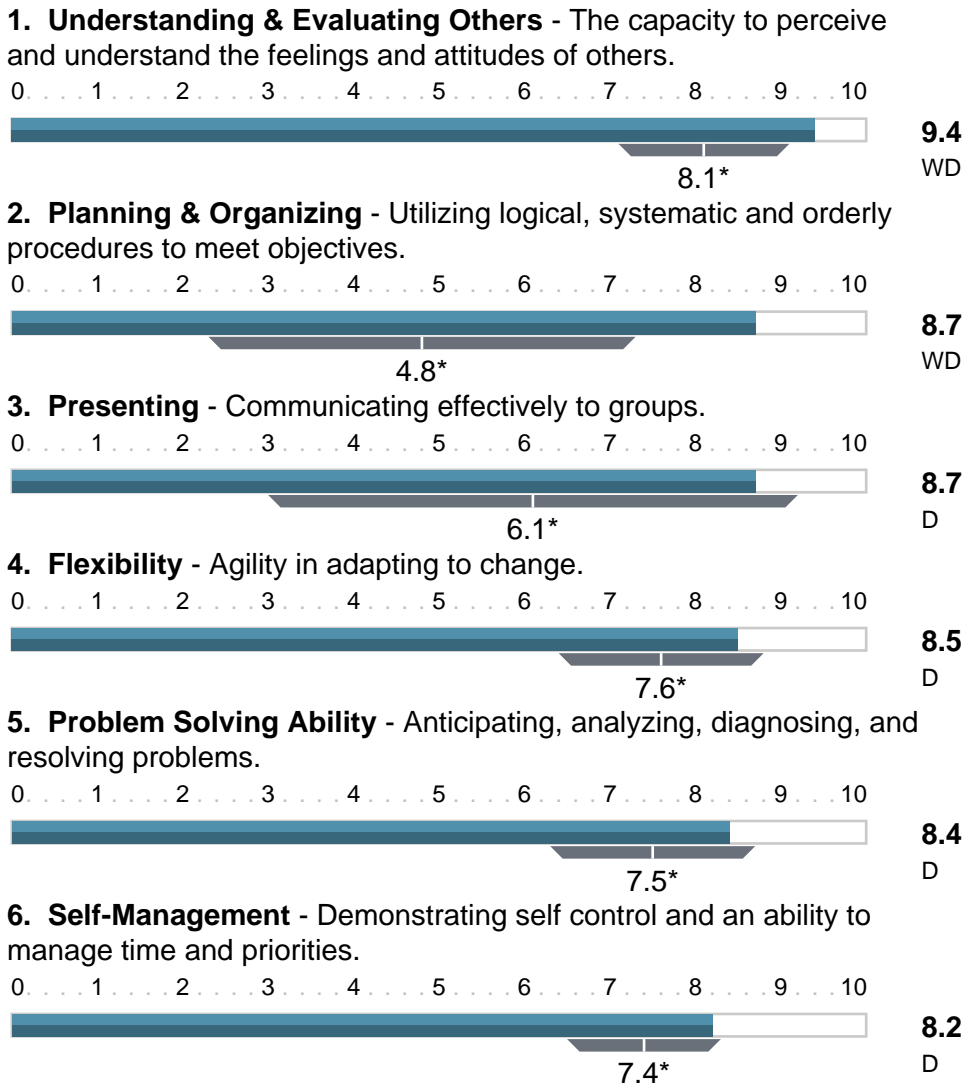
**1. Understanding & Evaluating Others** - The capacity to perceive and understand the feelings and attitudes of others.

0 . . . . 1 . . . . 2 . . . . 3 . . . . 4 . . . . 5 . . . . 6 . . . . 7 . . . . 8 . . . . 9 . . . 10

8.1*

**9.4**
WD

**2. Planning & Organizing** - Utilizing logical, systematic and orderly procedures to meet objectives.

0 . . . . 1 . . . . 2 . . . . 3 . . . . 4 . . . . 5 . . . . 6 . . . . 7 . . . . 8 . . . . 9 . . . 10

4.8*

**8.7**
WD

**3. Presenting** - Communicating effectively to groups.

0 . . . . 1 . . . . 2 . . . . 3 . . . . 4 . . . . 5 . . . . 6 . . . . 7 . . . . 8 . . . . 9 . . . 10

6.1*

**8.7**
D

**4. Flexibility** - Agility in adapting to change.

0 . . . . 1 . . . . 2 . . . . 3 . . . . 4 . . . . 5 . . . . 6 . . . . 7 . . . . 8 . . . . 9 . . . 10

7.6*

**8.5**
D

**5. Problem Solving Ability** - Anticipating, analyzing, diagnosing, and resolving problems.

0 . . . . 1 . . . . 2 . . . . 3 . . . . 4 . . . . 5 . . . . 6 . . . . 7 . . . . 8 . . . . 9 . . . 10

7.5*

**8.4**
D

**6. Self-Management** - Demonstrating self control and an ability to manage time and priorities.

0 . . . . 1 . . . . 2 . . . . 3 . . . . 4 . . . . 5 . . . . 6 . . . . 7 . . . . 8 . . . . 9 . . . 10

7.4*

**8.2**
D